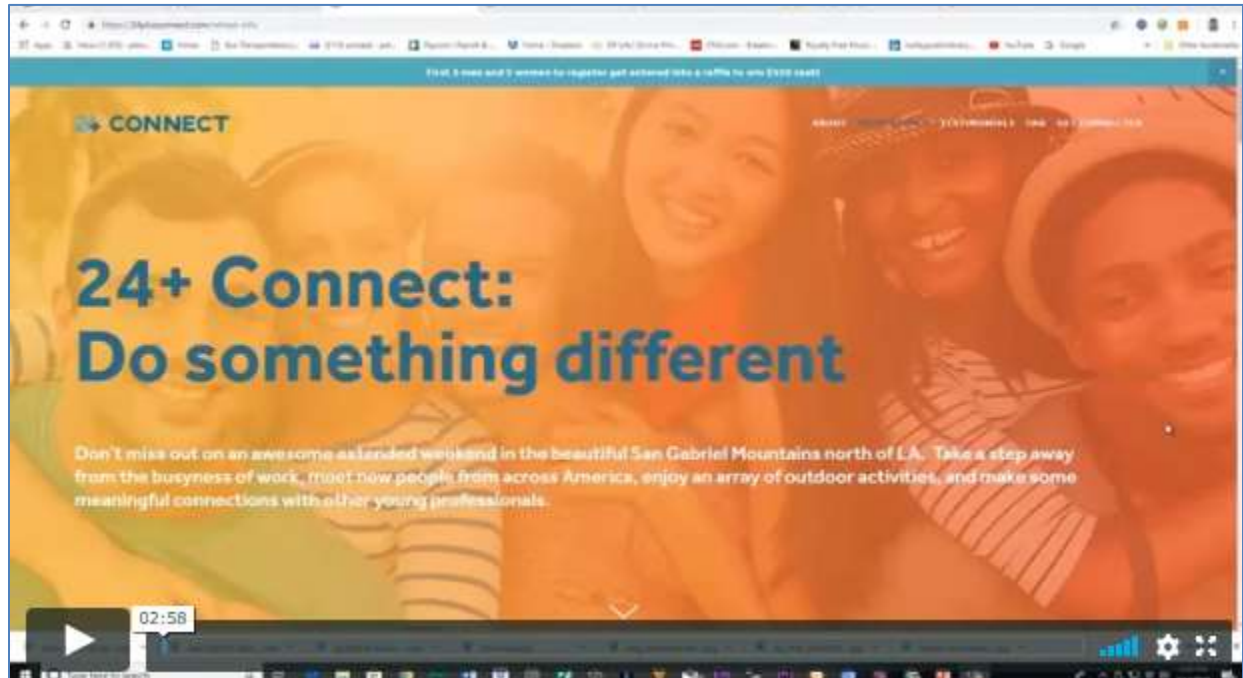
First 3 men and 3 women to register get entered into a raffle to win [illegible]

CONNECT

ABOUT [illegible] TESTIMONIALS FAQ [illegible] CONNECT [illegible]

24+ Connect:
Do something different

Don't miss out on an awesome extended weekend in the beautiful San Gabriel Mountains north of L.A. Take a step away from the busyness of work, meet new people from across America, enjoy an array of outdoor activities, and make some meaningful connections with other young professionals.

02:58